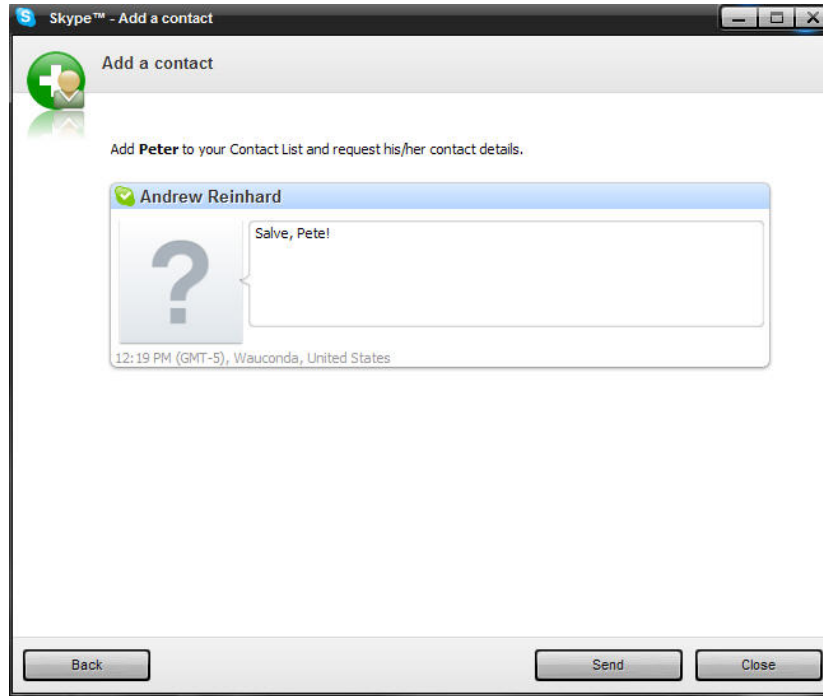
Skype™ - Add a contact

Add a contact

Add **Peter** to your Contact List and request his/her contact details.

Andrew Reinhard

Salve, Pete!

12:19 PM (GMT-5), Wauconda, United States

Back

Send

Close